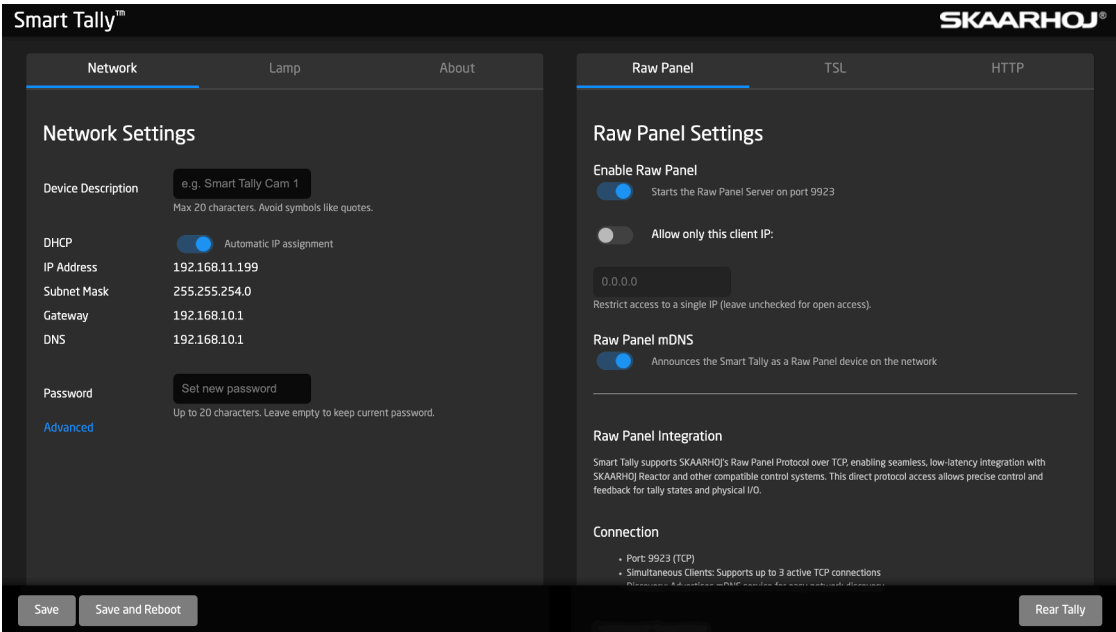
Smart Tally™

SKAARHOJ®

Network | Lamp | About

Network Settings

Device Description
e.g. Smart Tally Cam 1
Max 20 characters. Avoid symbols like quotes.

DHCP
Automatic IP assignment

IP Address 192.168.11.199
Subnet Mask 255.255.254.0
Gateway 192.168.10.1
DNS 192.168.10.1

Password
Set new password
Up to 20 characters. Leave empty to keep current password.

Advanced

Raw Panel | TSL | HTTP

Raw Panel Settings

Enable Raw Panel
Starts the Raw Panel Server on port 9923

Allow only this client IP:

0.0.0.0
Restrict access to a single IP (leave unchecked for open access).

Raw Panel mDNS
Announces the Smart Tally as a Raw Panel device on the network

Raw Panel Integration

Smart Tally supports SKAARHOJ's Raw Panel Protocol over TCP, enabling seamless, low-latency integration with SKAARHOJ Reactor and other compatible control systems. This direct protocol access allows precise control and feedback for tally states and physical I/O.

Connection

• Port: 9923 (TCP)
• Simultaneous Clients: Supports up to 3 active TCP connections
• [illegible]

Save | Save and Reboot

Rear Tally